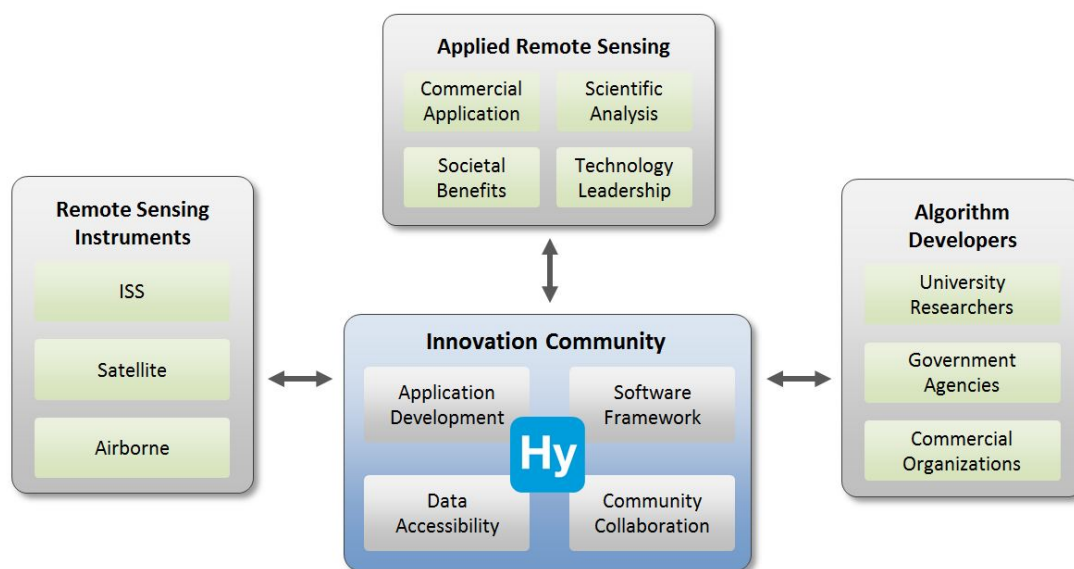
Applied Remote Sensing

Commercial Application

Scientific Analysis

Societal Benefits

Technology Leadership

Remote Sensing Instruments

ISS

Satellite

Airborne

Innovation Community

Application Development

Software Framework

Hy

Data Accessibility

Community Collaboration

Algorithm Developers

University Researchers

Government Agencies

Commercial Organizations